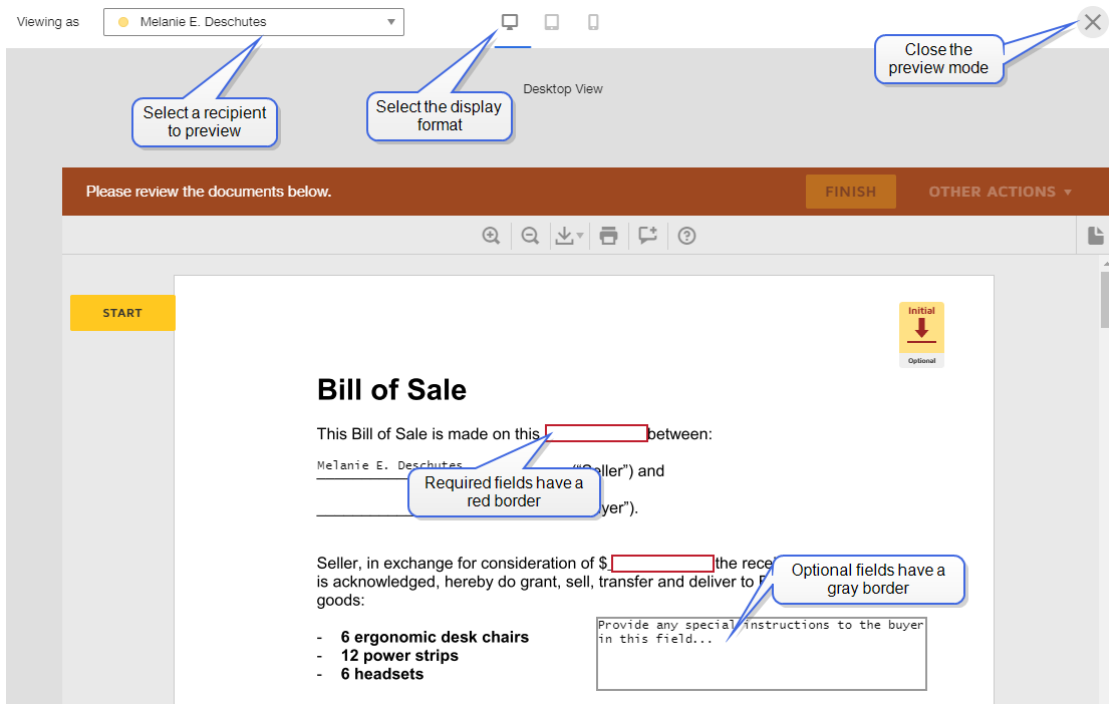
Viewing as
Melanie E. Deschutes

Select a recipient to preview

Select the display format

Desktop View

Close the preview mode

Please review the documents below.

FINISH

OTHER ACTIONS ▾

START

Initial

Optional

Bill of Sale

This Bill of Sale is made on this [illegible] between:

Melanie E. Deschutes

“Seller”) and

Required fields have a red border

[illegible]yer”).

Seller, in exchange for consideration of $ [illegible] the rece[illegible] is acknowledged, hereby do grant, sell, transfer and deliver to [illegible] goods:

Optional fields have a gray border

- 6 ergonomic desk chairs
- 12 power strips
- 6 headsets

Provide any special instructions to the buyer in this field...